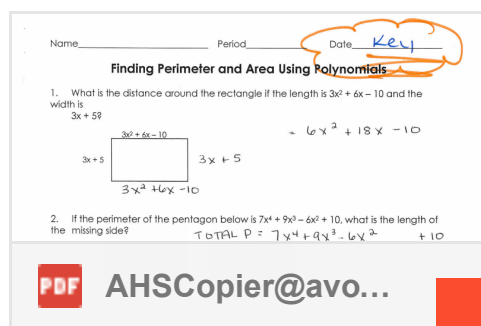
Name________________________ Period__________ Date____Key______

Finding Perimeter and Area Using Polynomials

1. What is the distance around the rectangle if the length is $3x^2 + 6x - 10$ and the width is $3x + 5$?

$3x^2 + 6x - 10$

$3x + 5$

$3x + 5$

$3x^2 + 6x - 10$

$= 6x^2 + 18x - 10$

2. If the perimeter of the pentagon below is $7x^4 + 9x^3 - 6x^2 + 10$, what is the length of the missing side?

TOTAL P = $7x^4 + 9x^3 - 6x^2$ $+ 10$

PDF

AHSCopier@avo...